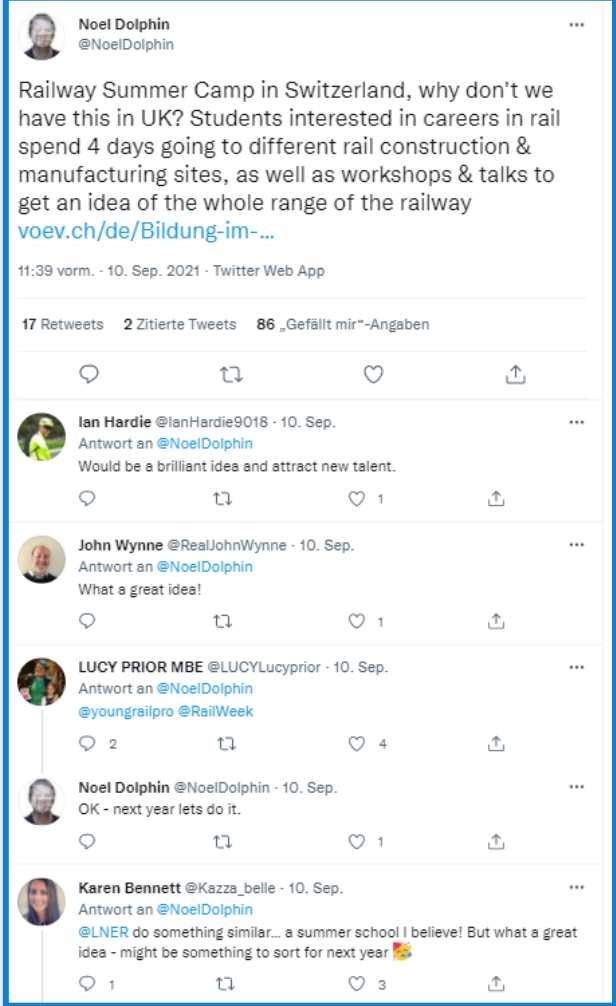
Noel Dolphin
@NoelDolphin

Railway Summer Camp in Switzerland, why don't we have this in UK? Students interested in careers in rail spend 4 days going to different rail construction & manufacturing sites, as well as workshops & talks to get an idea of the whole range of the railway voev.ch/de/Bildung-im-…

11:39 vorm. · 10. Sep. 2021 · Twitter Web App

17 Retweets 2 Zitierte Tweets 86 „Gefällt mir"-Angaben

Ian Hardie @IanHardie9018 · 10. Sep.
Antwort an @NoelDolphin
Would be a brilliant idea and attract new talent.
1

John Wynne @RealJohnWynne · 10. Sep.
Antwort an @NoelDolphin
What a great idea!
1

LUCY PRIOR MBE @LUCYLucyprior · 10. Sep.
Antwort an @NoelDolphin
@youngrailpro @RailWeek
2 4

Noel Dolphin @NoelDolphin · 10. Sep.
OK - next year lets do it.
1

Karen Bennett @Kazza_belle · 10. Sep.
Antwort an @NoelDolphin
@LNER do something similar… a summer school I believe! But what a great idea - might be something to sort for next year 🥳
1 3